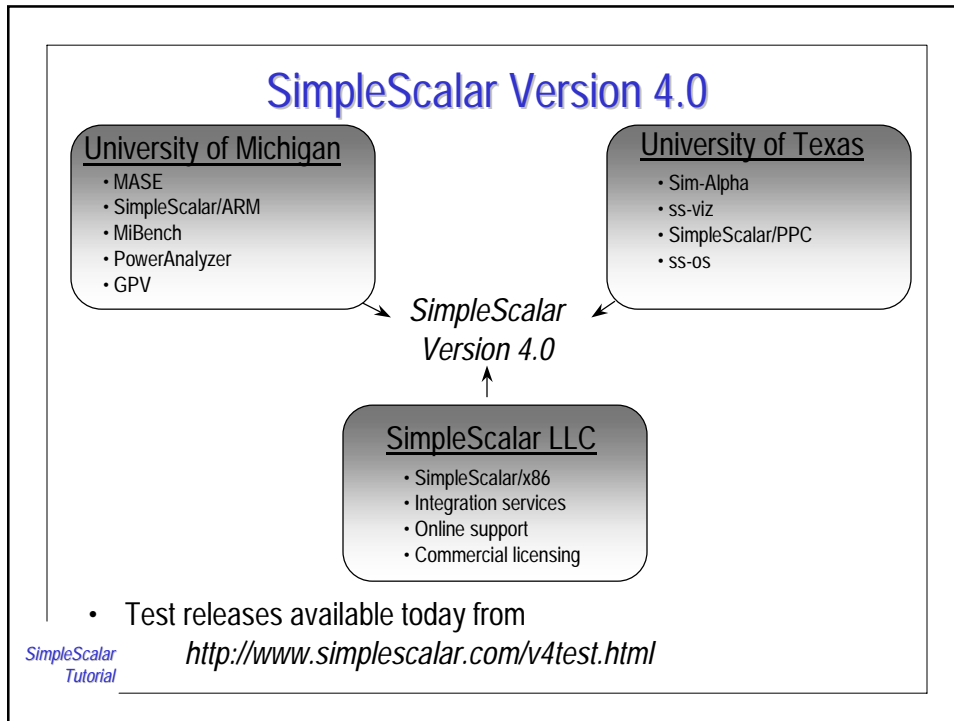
SimpleScalar Version 4.0

University of Michigan

- MASE
- SimpleScalar/ARM
- MiBench
- PowerAnalyzer
- GPV

University of Texas

- Sim-Alpha
- ss-viz
- SimpleScalar/PPC
- ss-os

SimpleScalar Version 4.0

SimpleScalar LLC

- SimpleScalar/x86
- Integration services
- Online support
- Commercial licensing

- Test releases available today from *http://www.simplescalar.com/v4test.html*

SimpleScalar Tutorial